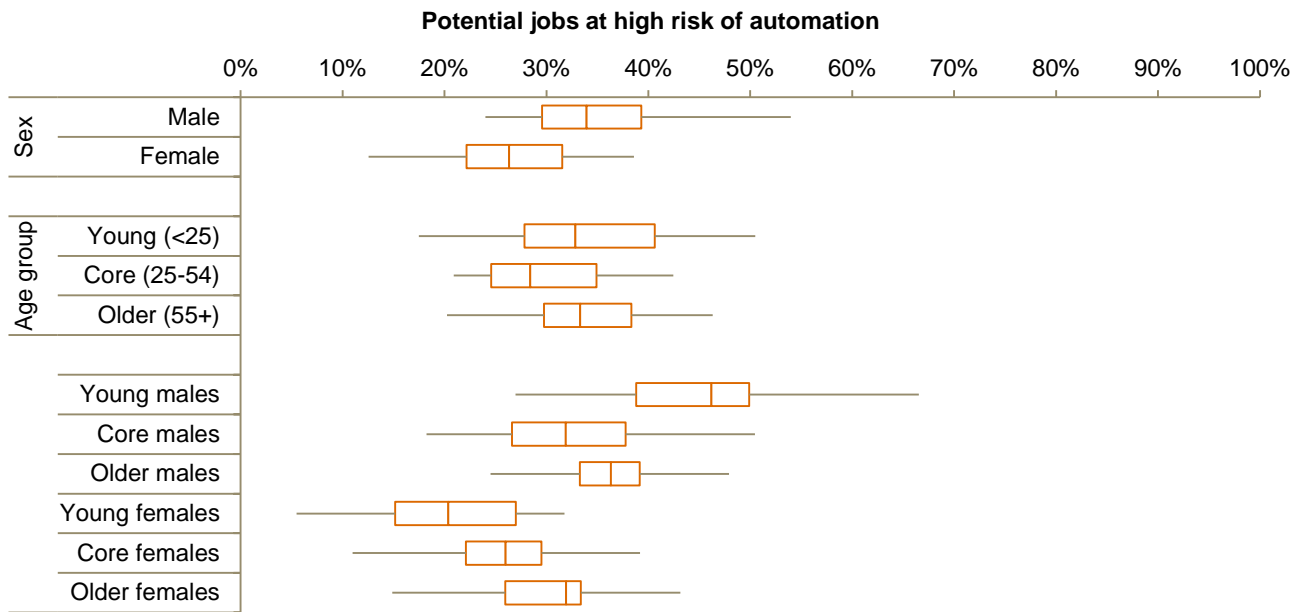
Potential jobs at high risk of automation

0% 10% 20% 30% 40% 50% 60% 70% 80% 90% 100%

Sex
Male
Female

Age group
Young (<25)
Core (25-54)
Older (55+)

Young males
Core males
Older males
Young females
Core females
Older females